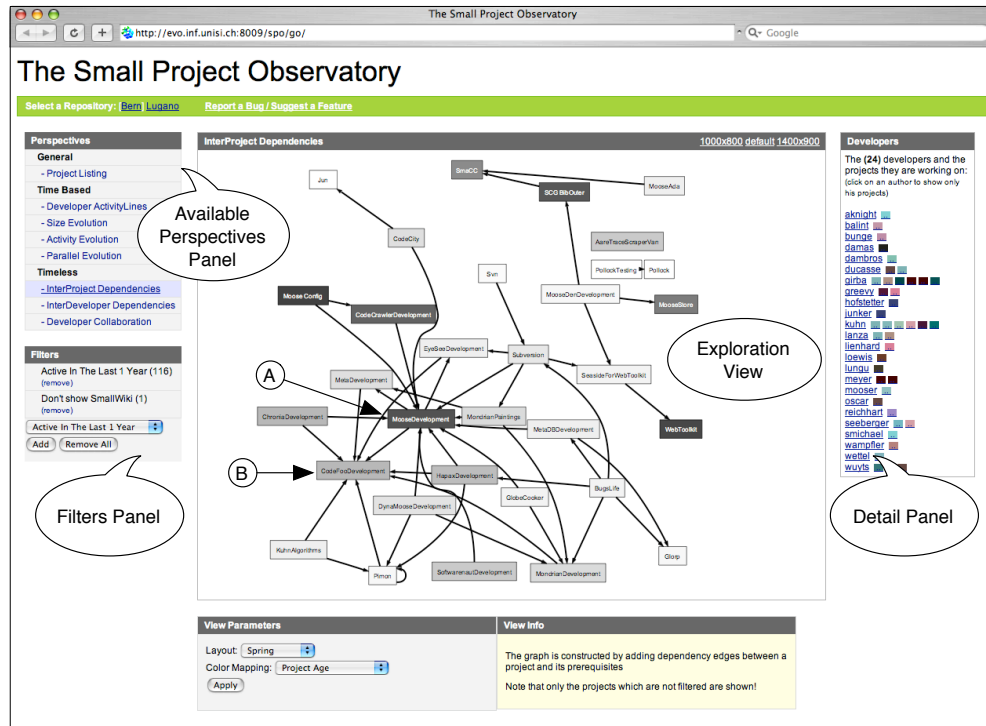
The Small Project Observatory

http://evo.inf.unisi.ch:8009/spo/go/

Google

The Small Project Observatory

Select a Repository: Bern Lugano Report a Bug / Suggest a Feature

Perspectives
General
- Project Listing
Time Based
- Developer ActivityLines
- Size Evolution
- Activity Evolution
- Parallel Evolution
Timeless
- InterProject Dependencies
- InterDeveloper Dependencies
- Developer Collaboration

Available Perspectives Panel

Filters
Active In The Last 1 Year (116)
(remove)
Don't show SmallWiki (1)
(remove)
Active In The Last 1 Year
Add Remove All

Filters Panel

InterProject Dependencies 1000x800 default 1400x900

Jun
SmaCC
MooseAda
SCG BibOuter
CodeCity
AaraTraceScraperVan
PollackTesting
Pollack
Svn
MooseDevDevelopment
MooseStore
Moose Config
CodeCrawlerDevelopment
EyeSeeDevelopment
Subversion
SeasideForWebToolkit
MetaDevelopment
ChroniaDevelopment
MooseDevelopment
MondrianPaintings
MessDBDevelopment
WebToolkit
CodeFooDevelopment
HapaxDevelopment
GlobaCooker
BugsLife
DynaMooseDevelopment
KuhnAlgorithms
Pimon
SoftwarenautDevelopment
MondrianDevelopment
Glorp

A
B

Exploration View

Developers
The (24) developers and the projects they are working on:
(click on an author to show only his projects)

aknight
balint
bunge
damas
dambros
ducasse
girba
greevy
hofstetter
junker
kuhn
lanza
lienhard
loewis
lungu
meyer
mooser
oscar
reichhart
seeberger
smichael
wampfler
wettel
wuyts

Detail Panel

View Parameters
Layout: Spring
Color Mapping: Project Age
Apply

View Info
The graph is constructed by adding dependency edges between a project and its prerequisites
Note that only the projects which are not filtered are shown!